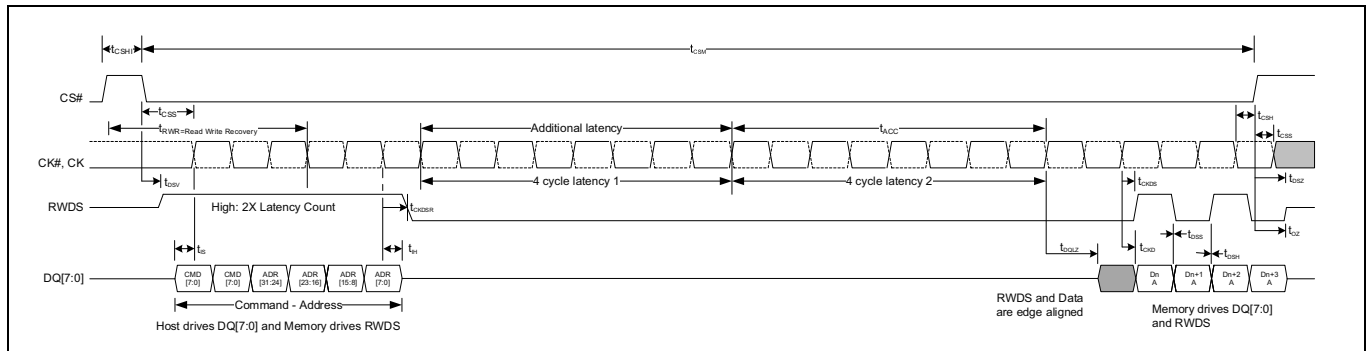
$t_{CSHI}$

$t_{CSM}$

CS#

$t_{CSS}$

$t_{RWR}$=Read Write Recovery

Additional latency

$t_{ACC}$

$t_{CSH}$

$t_{CSS}$

CK#, CK

$t_{DSV}$

4 cycle latency 1

4 cycle latency 2

$t_{CKDS}$

$t_{DSZ}$

RWDS

High: 2X Latency Count

$t_{CKDSR}$

$t_{IS}$

$t_{IH}$

$t_{DQLZ}$

$t_{CKD}$

$t_{DSS}$

$t_{DSH}$

$t_{OZ}$

DQ[7:0]

CMD [7:0]

CMD [7:0]

ADR [31:24]

ADR [23:16]

ADR [15:8]

ADR [7:0]

Dn A

Dn+1 A

Dn+2 A

Dn+3 A

Command - Address

Host drives DQ[7:0] and Memory drives RWDS

RWDS and Data are edge aligned

Memory drives DQ[7:0] and RWDS